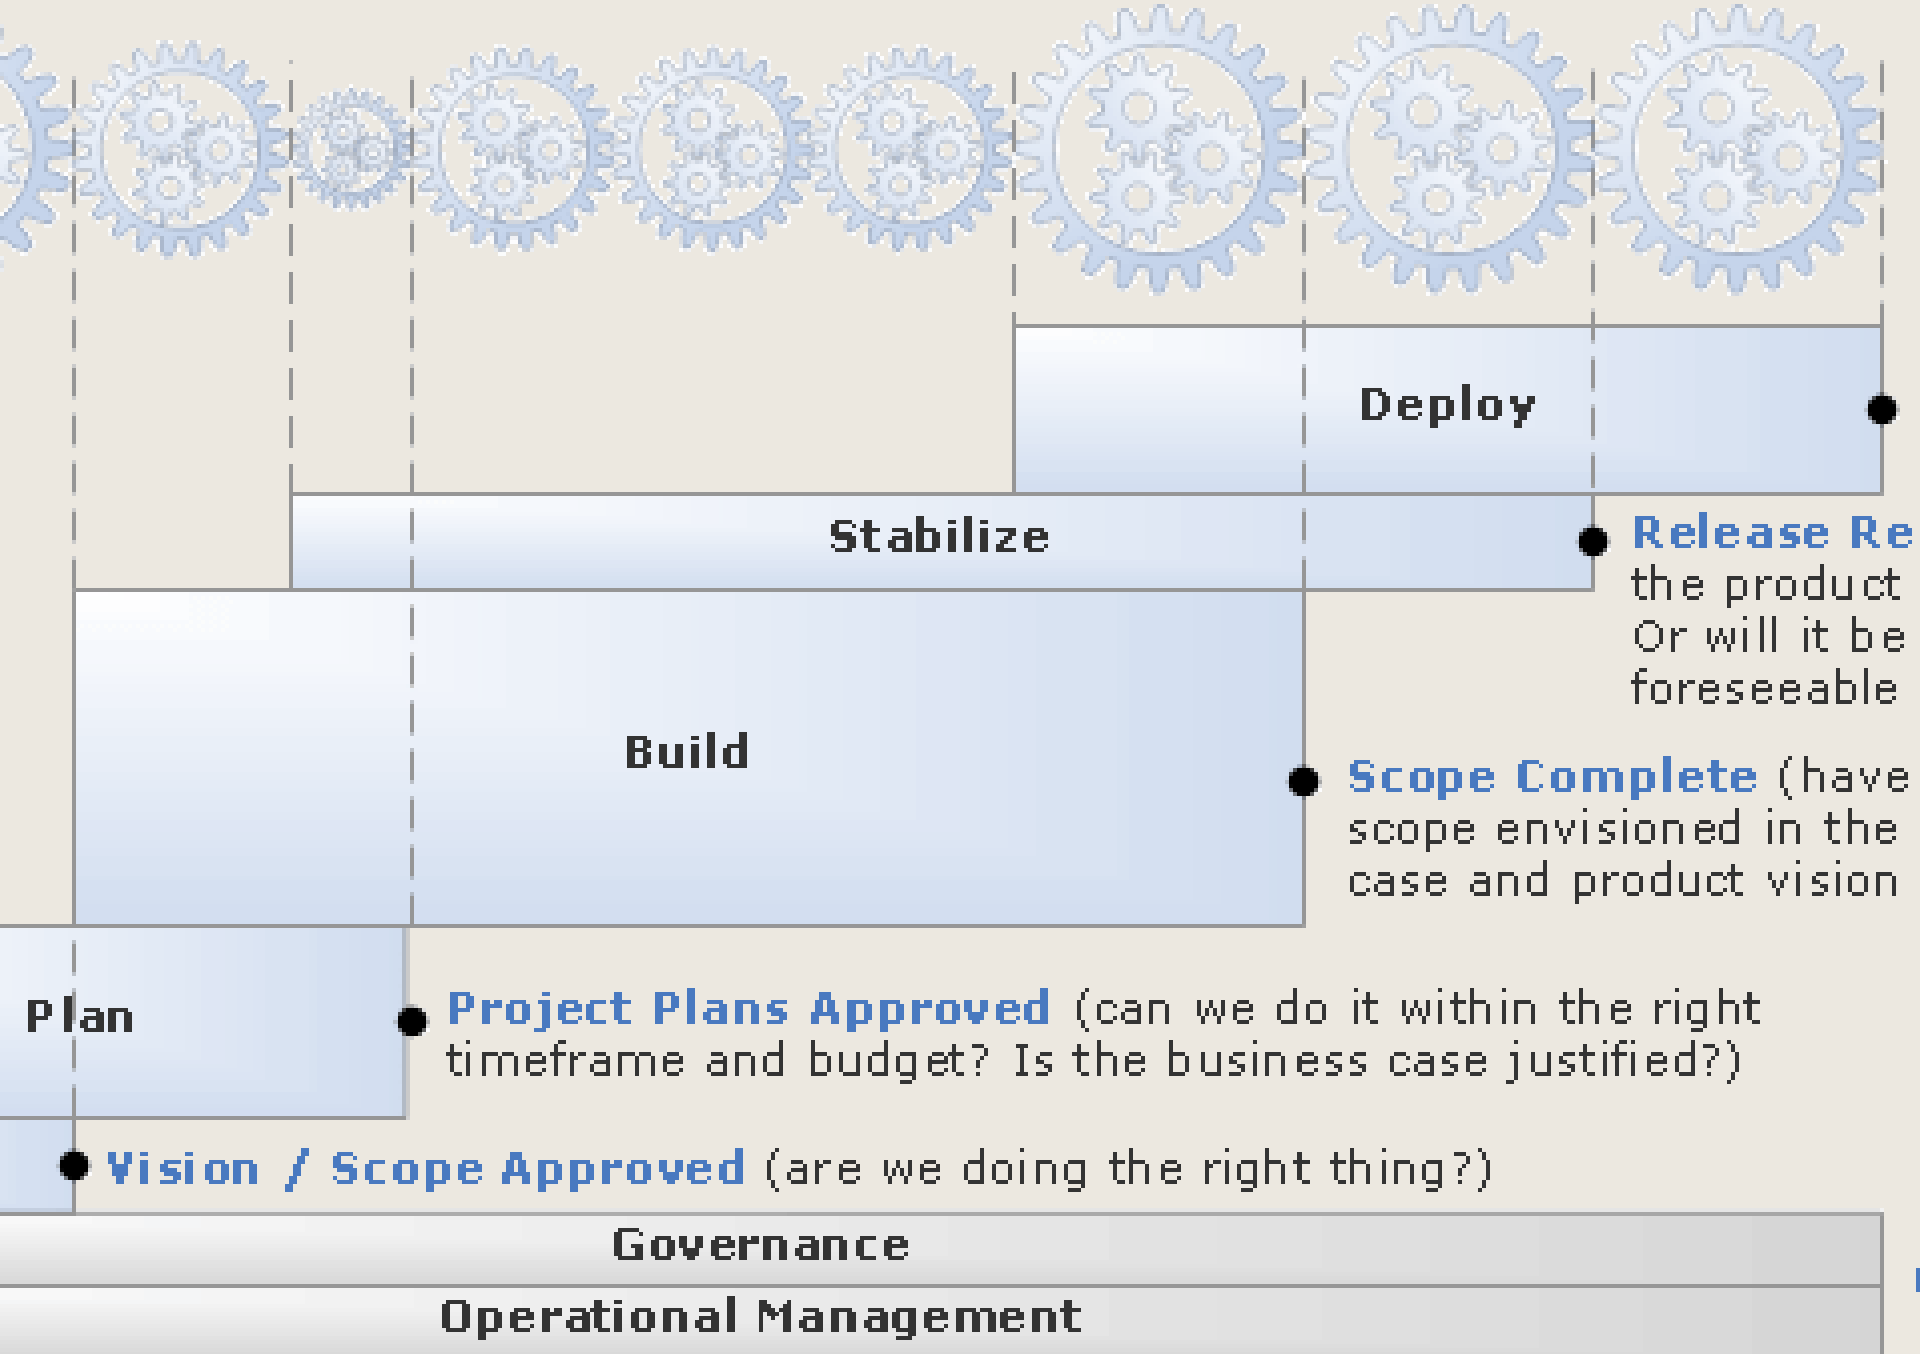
Deploy

Stabilize

Release Re
the product
Or will it be
foreseeable

Build

Scope Complete (have
scope envisioned in the
case and product vision

Plan

Project Plans Approved (can we do it within the right timeframe and budget? Is the business case justified?)

Vision / Scope Approved (are we doing the right thing?)

Governance

Operational Management